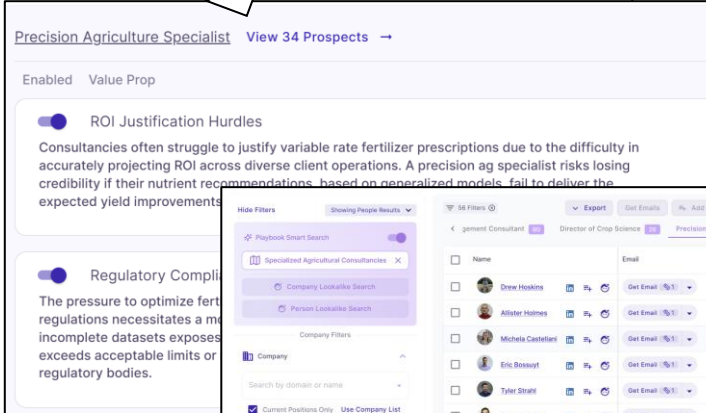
Precision Agriculture Specialist View 34 Prospects →

Enabled Value Prop

ROI Justification Hurdles

Consultancies often struggle to justify variable rate fertilizer prescriptions due to the difficulty in accurately projecting ROI across diverse client operations. A precision ag specialist risks losing credibility if their nutrient recommendations, based on generalized models, fail to deliver the expected yield improvements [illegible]

Regulatory Compli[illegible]

The pressure to optimize fert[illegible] regulations necessitates a mo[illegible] incomplete datasets exposes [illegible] exceeds acceptable limits or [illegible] regulatory bodies.

Hide Filters Showing People Results

Playbook Smart Search

Specialized Agricultural Consultancies ×

Company Lookalike Search

Person Lookalike Search

Company Filters

Company

Search by domain or name

Current Positions Only Use Company List

56 Filters Export Get Emails Add

< gement Consultant 90 Director of Crop Science 26 Precision

Name Email

Drew Hoskins Get Email 1

Allister Holmes Get Email 1

Michela Castellani Get Email 1

Eric Bossuyt Get Email 1

Tyler Strahl Get Email 1